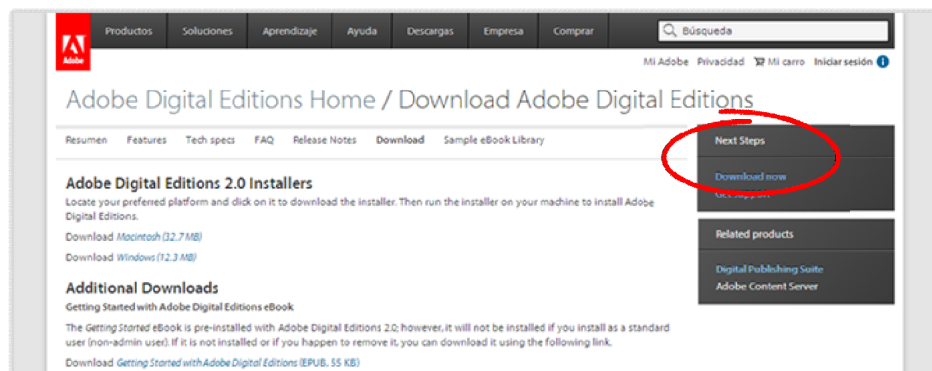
Adobe

Productos | Soluciones | Aprendizaje | Ayuda | Descargas | Empresa | Comprar

Búsqueda

Mi Adobe | Privacidad | Mi carro | Iniciar sesión

Adobe Digital Editions Home / Download Adobe Digital Editions

Resumen | Features | Tech specs | FAQ | Release Notes | Download | Sample eBook Library

Adobe Digital Editions 2.0 Installers

Locate your preferred platform and click on it to download the installer. Then run the installer on your machine to install Adobe Digital Editions.

Download Macintosh (32.7 MB)

Download Windows (12.3 MB)

Additional Downloads

Getting Started with Adobe Digital Editions eBook

The Getting Started eBook is pre-installed with Adobe Digital Editions 2.0; however, it will not be installed if you install as a standard user (non-admin user). If it is not installed or if you happen to remove it, you can download it using the following link.

Download Getting Started with Adobe Digital Editions (EPUB, 55 KB)

Next Steps

Download now

Get support

Related products

Digital Publishing Suite

Adobe Content Server